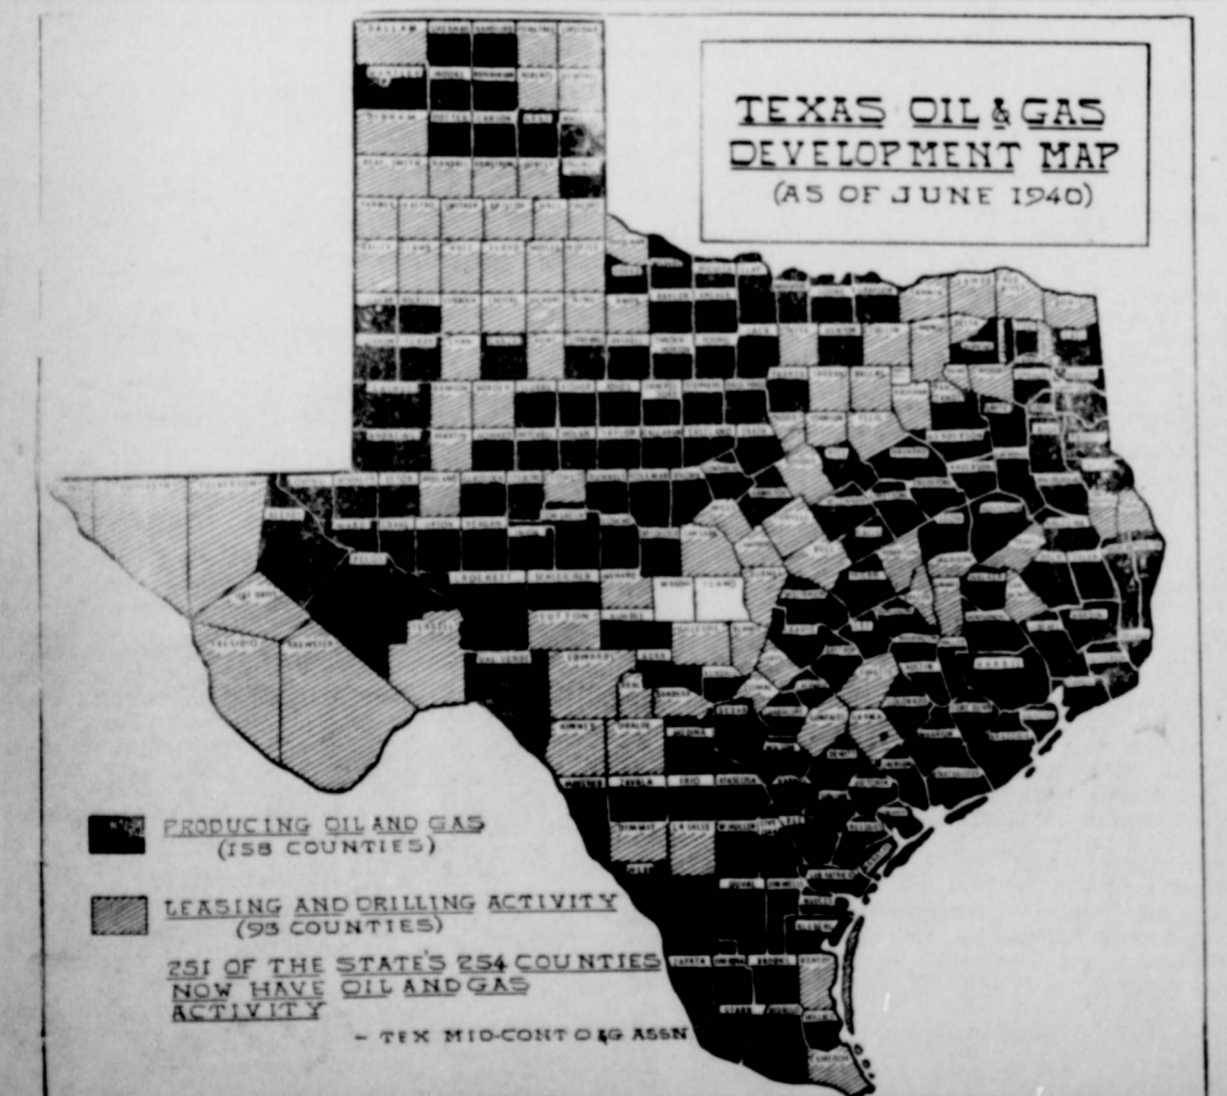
TEXAS OIL & GAS DEVELOPMENT MAP
(AS OF JUNE 1940)

PRODUCING OIL AND GAS
(158 COUNTIES)

LEASING AND DRILLING ACTIVITY
(93 COUNTIES)

251 OF THE STATE'S 254 COUNTIES NOW HAVE OIL AND GAS ACTIVITY

– TEX MID-CONT O & G ASSN